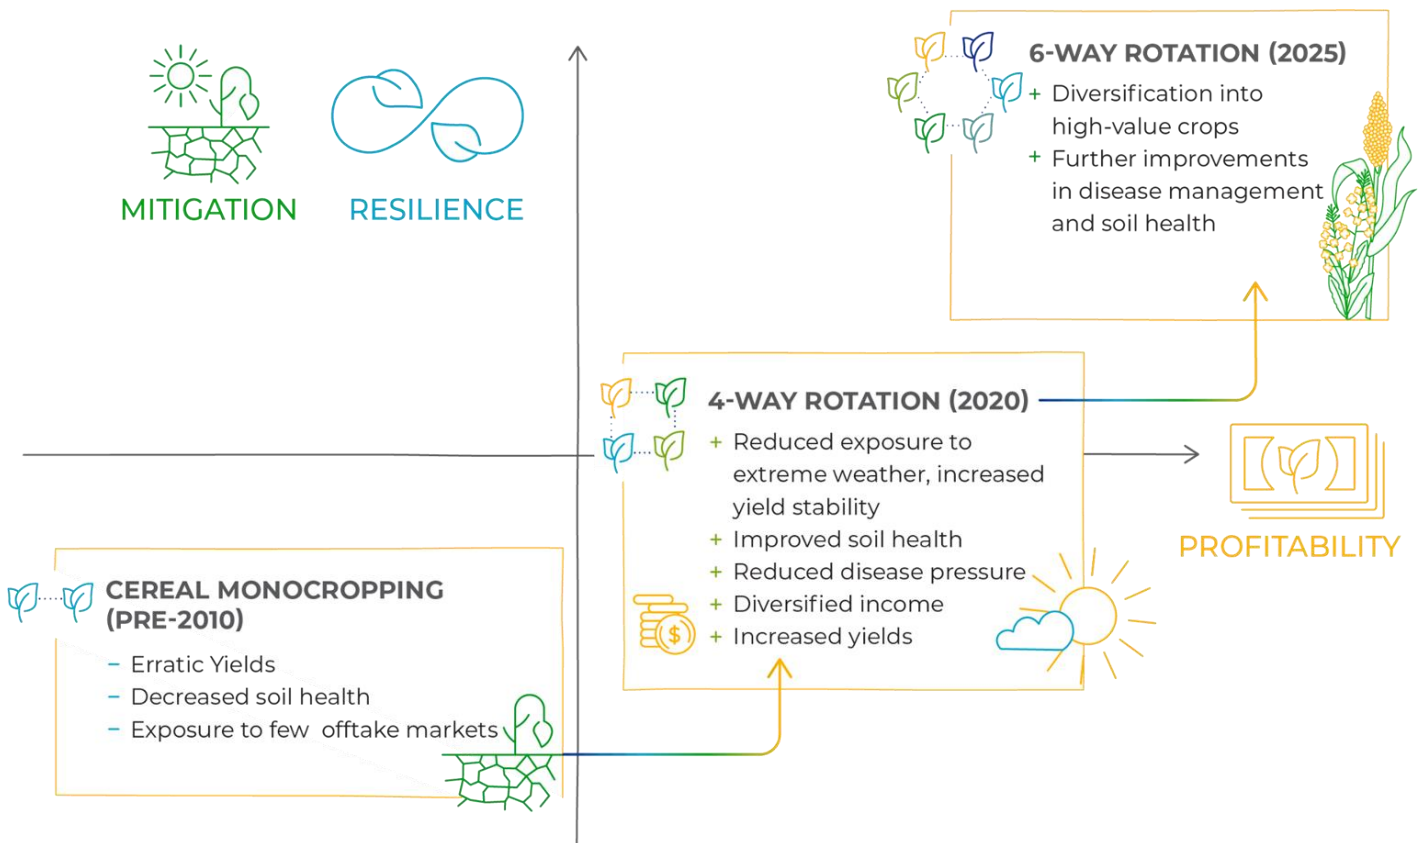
MITIGATION RESILIENCE

6-WAY ROTATION (2025)
+ Diversification into high-value crops
+ Further improvements in disease management and soil health

4-WAY ROTATION (2020)
+ Reduced exposure to extreme weather, increased yield stability
+ Improved soil health
+ Reduced disease pressure
+ Diversified income
+ Increased yields

PROFITABILITY

CEREAL MONOCROPPING (PRE-2010)
– Erratic Yields
– Decreased soil health
– Exposure to few offtake markets